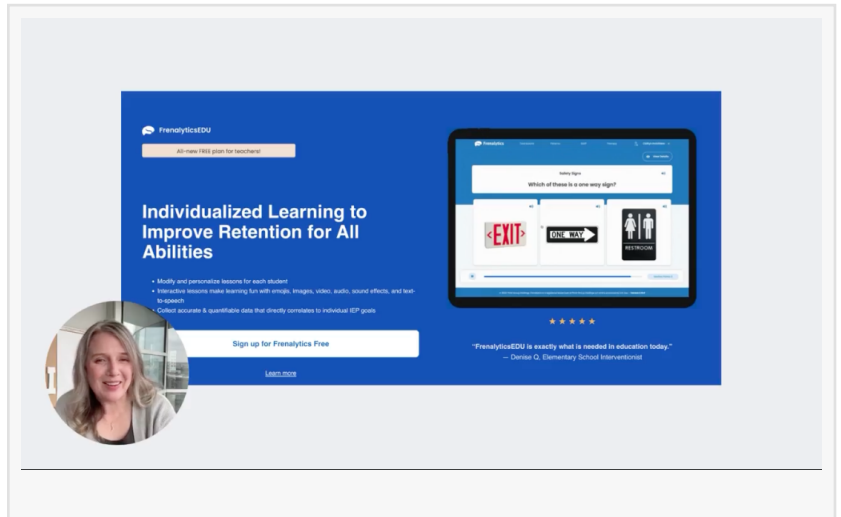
FrenalyticsEDU

All-new FREE plan for teachers!

Individualized Learning to Improve Retention for All Abilities

• Modify and personalize lessons for each student
• Interactive lessons make learning fun with emojis, images, video, audio, sound effects, and text-to-speech
• Collect accurate & quantifiable data that directly correlates to individual IEP goals

Sign up for Frenalytics Free

Learn more

Frenalytics

Safety Signs

Which of these is a one way sign?

EXIT

ONE WAY

RESTROOM

★★★★★

"FrenalyticsEDU is exactly what is needed in education today."
— Denise Q. Elementary School Interventionist